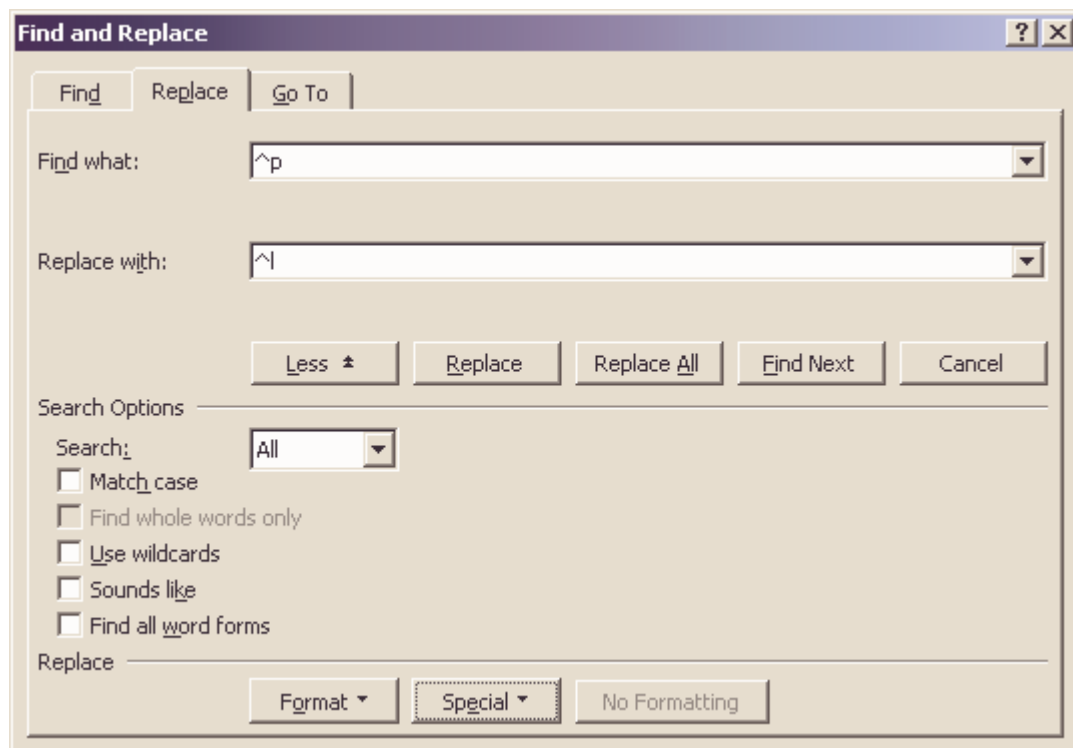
Find and Replace

?

Find

Replace

Go To

Find what:

^p

Replace with:

^l

Less

Replace

Replace All

Find Next

Cancel

Search Options

Search:

All

Match case

Find whole words only

Use wildcards

Sounds like

Find all word forms

Replace

Format

Special

No Formatting